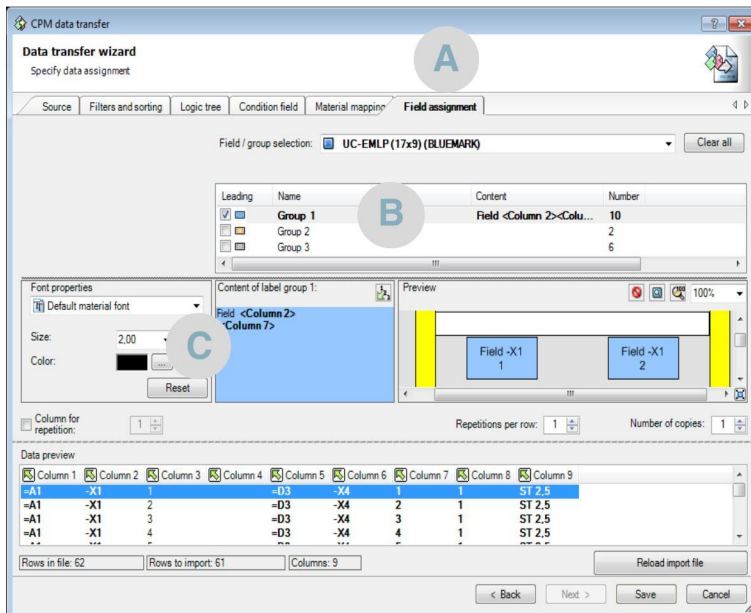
CPM data transfer

Data transfer wizard
Specify data assignment

A

Source | Filters and sorting | Logic tree | Condition field | Material mapping | Field assignment

Field / group selection: UC-EMLP (17x9) (BLUEMARK)
Clear all

| Leading | Name | Content | Number |
|---|---|---|---|
| ☑ | Group 1 | Field <Column 2><Colu... | 10 |
| ☐ | Group 2 | | 2 |
| ☐ | Group 3 | | 6 |

B

Font properties
Default material font
Size: 2,00
Color:
Reset

C

Content of label group 1:
Field <Column 2>
<Column 7>

Preview
100%

Field -X1
1

Field -X1
2

Column for repetition: 1

Repetitions per row: 1
Number of copies: 1

Data preview

| Column 1 | Column 2 | Column 3 | Column 4 | Column 5 | Column 6 | Column 7 | Column 8 | Column 9 |
|---|---|---|---|---|---|---|---|---|
| =A1 | -X1 | 1 | | =D3 | -X4 | 1 | 1 | ST 2,5 |
| =A1 | -X1 | 2 | | =D3 | -X4 | 2 | 1 | ST 2,5 |
| =A1 | -X1 | 3 | | =D3 | -X4 | 3 | 1 | ST 2,5 |
| =A1 | -X1 | 4 | | =D3 | -X4 | 4 | 1 | ST 2,5 |

Rows in file: 62
Rows to import: 61
Columns: 9
Reload import file

< Back
Next >
Save
Cancel